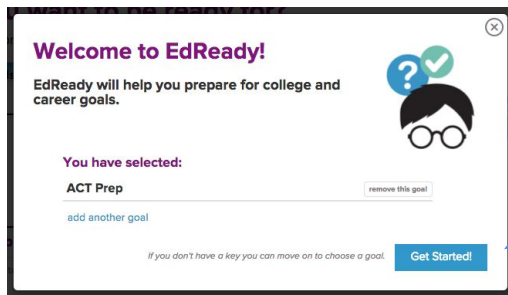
want to be ready for?

Welcome to EdReady!

EdReady will help you prepare for college and career goals.

You have selected:

ACT Prep

remove this goal

add another goal

If you don't have a key you can move on to choose a goal.

Get Started!